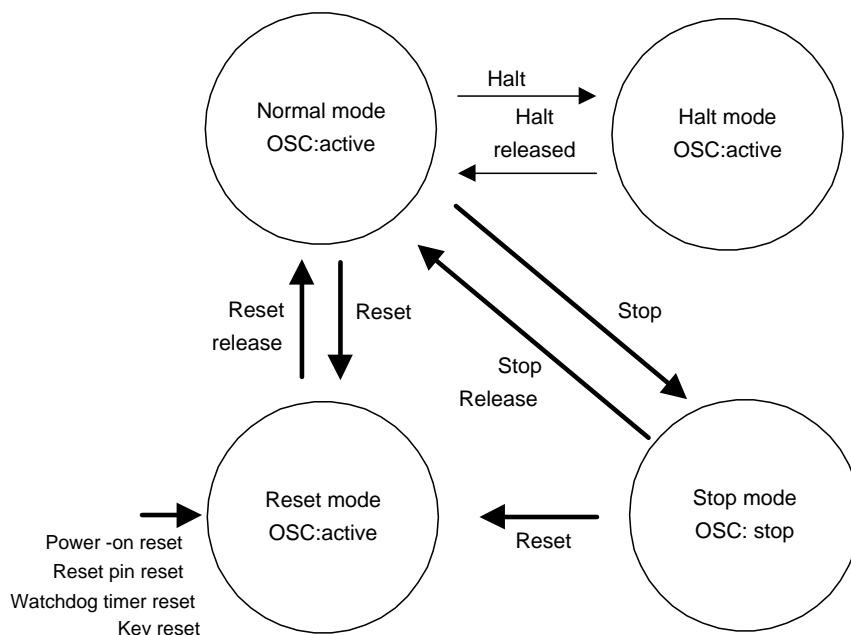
Normal mode
OSC:active

Halt

Halt
released

Halt mode
OSC:active

Reset
release

Reset

Stop

Stop
Release

Reset mode
OSC:active

Power -on reset
Reset pin reset
Watchdog timer reset
Key reset

Reset

Stop mode
OSC: stop